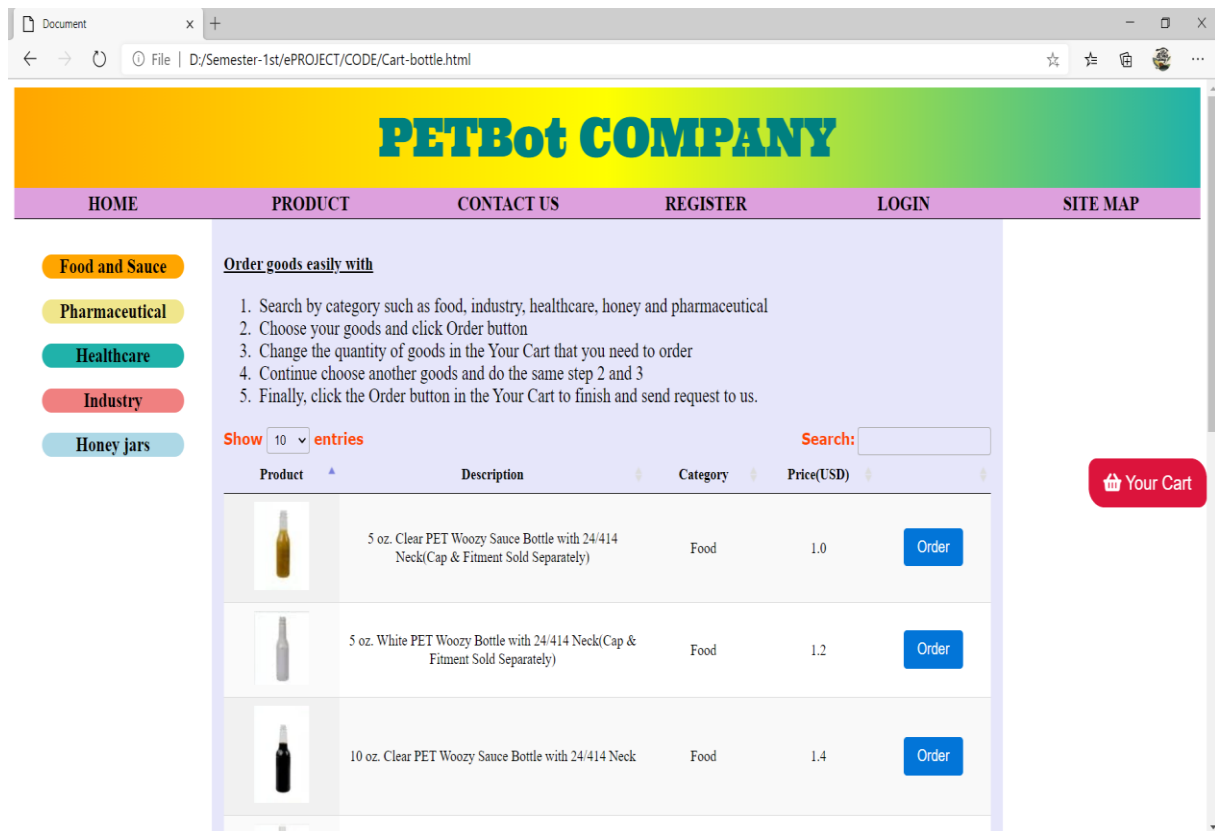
Document ×

File | D:/Semester-1st/ePROJECT/CODE/Cart-bottle.html

PETBot COMPANY

HOME PRODUCT CONTACT US REGISTER LOGIN SITE MAP

Food and Sauce
Pharmaceutical
Healthcare
Industry
Honey jars

Order goods easily with

1. Search by category such as food, industry, healthcare, honey and pharmaceutical
2. Choose your goods and click Order button
3. Change the quantity of goods in the Your Cart that you need to order
4. Continue choose another goods and do the same step 2 and 3
5. Finally, click the Order button in the Your Cart to finish and send request to us.

Show 10 entries

Search:

| Product | Description | Category | Price(USD) | |
|---|---|---|---|---|
| | 5 oz. Clear PET Woozy Sauce Bottle with 24/414 Neck(Cap & Fitment Sold Separately) | Food | 1.0 | Order |
| | 5 oz. White PET Woozy Bottle with 24/414 Neck(Cap & Fitment Sold Separately) | Food | 1.2 | Order |
| | 10 oz. Clear PET Woozy Sauce Bottle with 24/414 Neck | Food | 1.4 | Order |

Your Cart